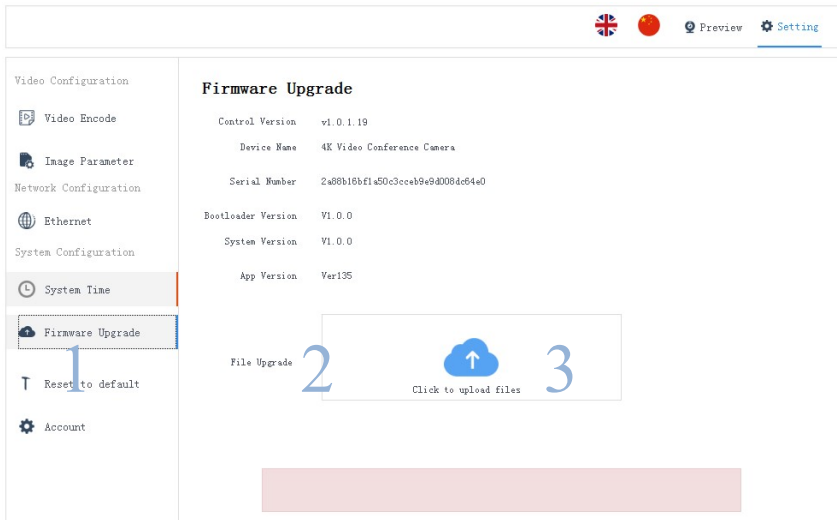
Preview Setting

Video Configuration

Video Encode

Image Parameter

Network Configuration

Ethernet

System Configuration

System Time

Firmware Upgrade

1

Reset to default

Account

Firmware Upgrade

Control Version v1.0.1.19

Device Name 4K Video Conference Camera

Serial Number 2a88b16bf1a50c3cceb9e9d008dc64e0

Bootloader Version V1.0.0

System Version V1.0.0

App Version Ver135

File Upgrade 2

Click to upload files 3